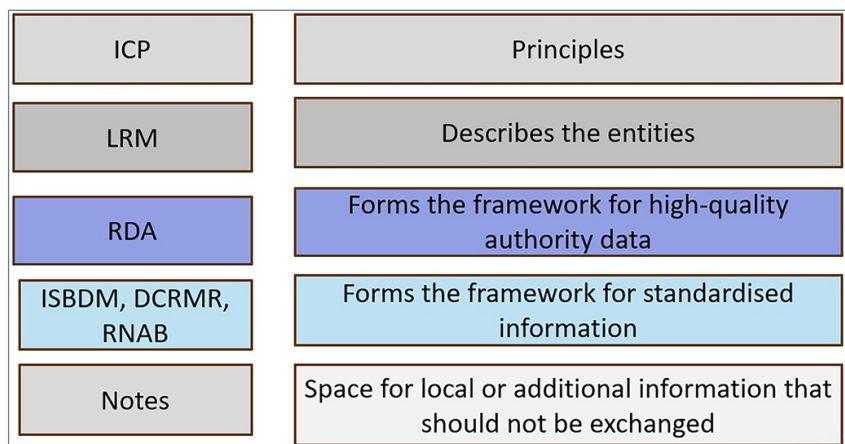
| | |
|---|---|
| ICP | Principles |
| LRM | Describes the entities |
| RDA | Forms the framework for high-quality authority data |
| ISBDM, DCRMR, RNAB | Forms the framework for standardised information |
| Notes | Space for local or additional information that should not be exchanged |